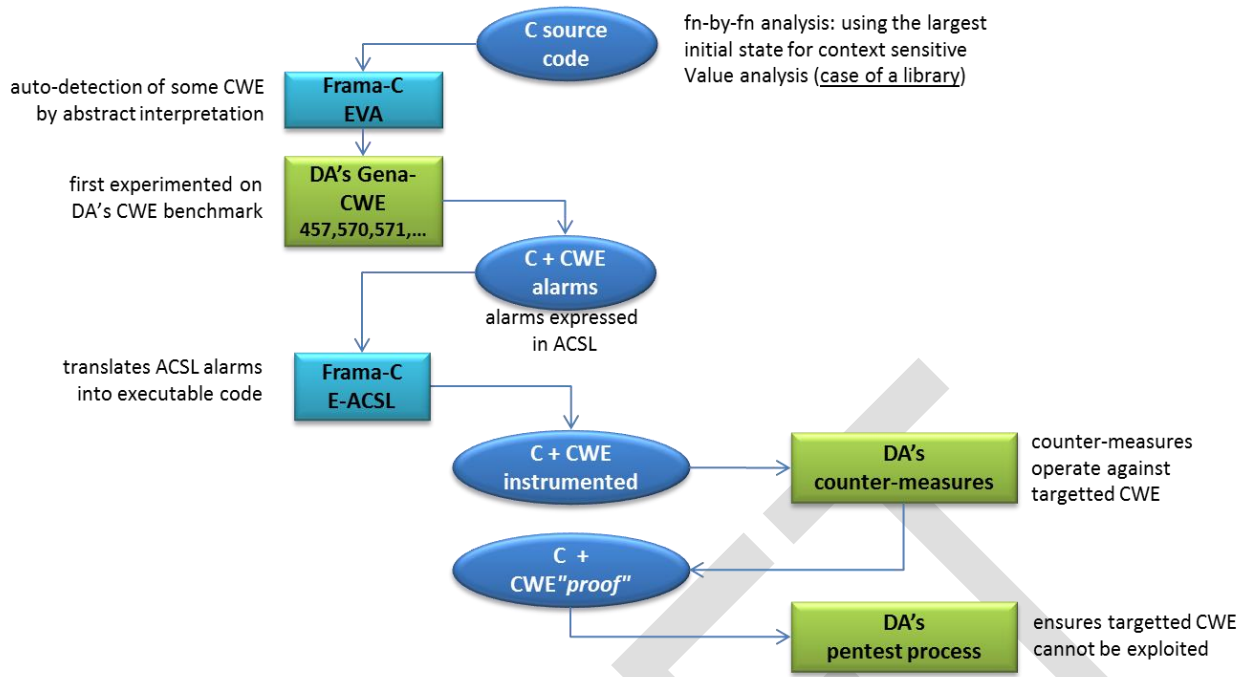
C source code

fn-by-fn analysis: using the largest initial state for context sensitive Value analysis (case of a library)

auto-detection of some CWE by abstract interpretation

Frama-C EVA

first experimented on DA's CWE benchmark

DA's Gena-CWE 457,570,571,...

C + CWE alarms

alarms expressed in ACSL

translates ACSL alarms into executable code

Frama-C E-ACSL

C + CWE instrumented

DA's counter-measures

counter-measures operate against targetted CWE

C + CWE"proof"

DA's pentest process

ensures targetted CWE cannot be exploited